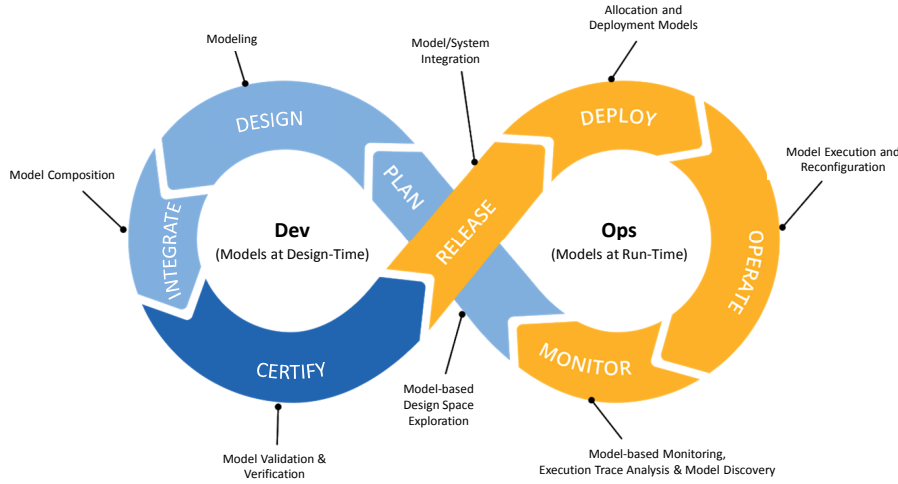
Modeling

Allocation and Deployment Models

Model/System Integration

DESIGN

DEPLOY

Model Execution and Reconfiguration

Model Composition

PLAN

INTEGRATE

RELEASE

Dev
(Models at Design-Time)

Ops
(Models at Run-Time)

OPERATE

CERTIFY

MONITOR

Model-based Design Space Exploration

Model Validation & Verification

Model-based Monitoring, Execution Trace Analysis & Model Discovery